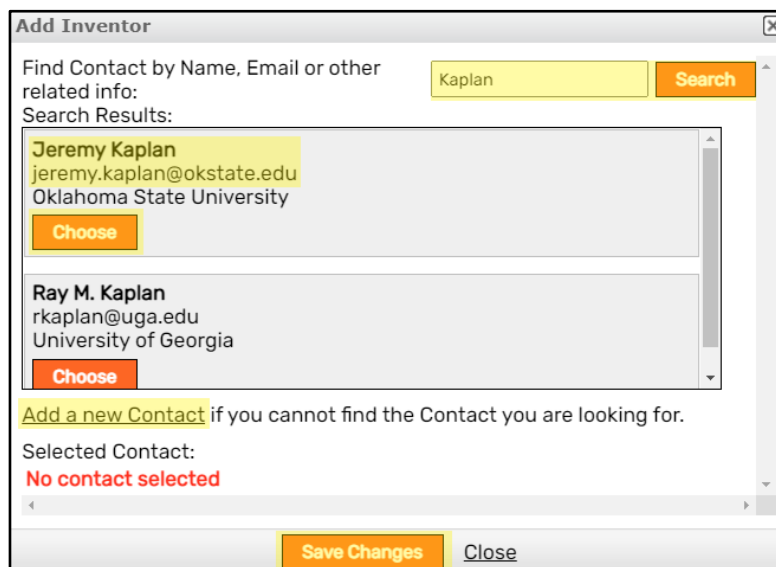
Add Inventor

Find Contact by Name, Email or other related info:

Kaplan

Search

Search Results:

Jeremy Kaplan
jeremy.kaplan@okstate.edu
Oklahoma State University

Choose

Ray M. Kaplan
rkaplan@uga.edu
University of Georgia

Choose

Add a new Contact if you cannot find the Contact you are looking for.

Selected Contact:
No contact selected

Save Changes
Close